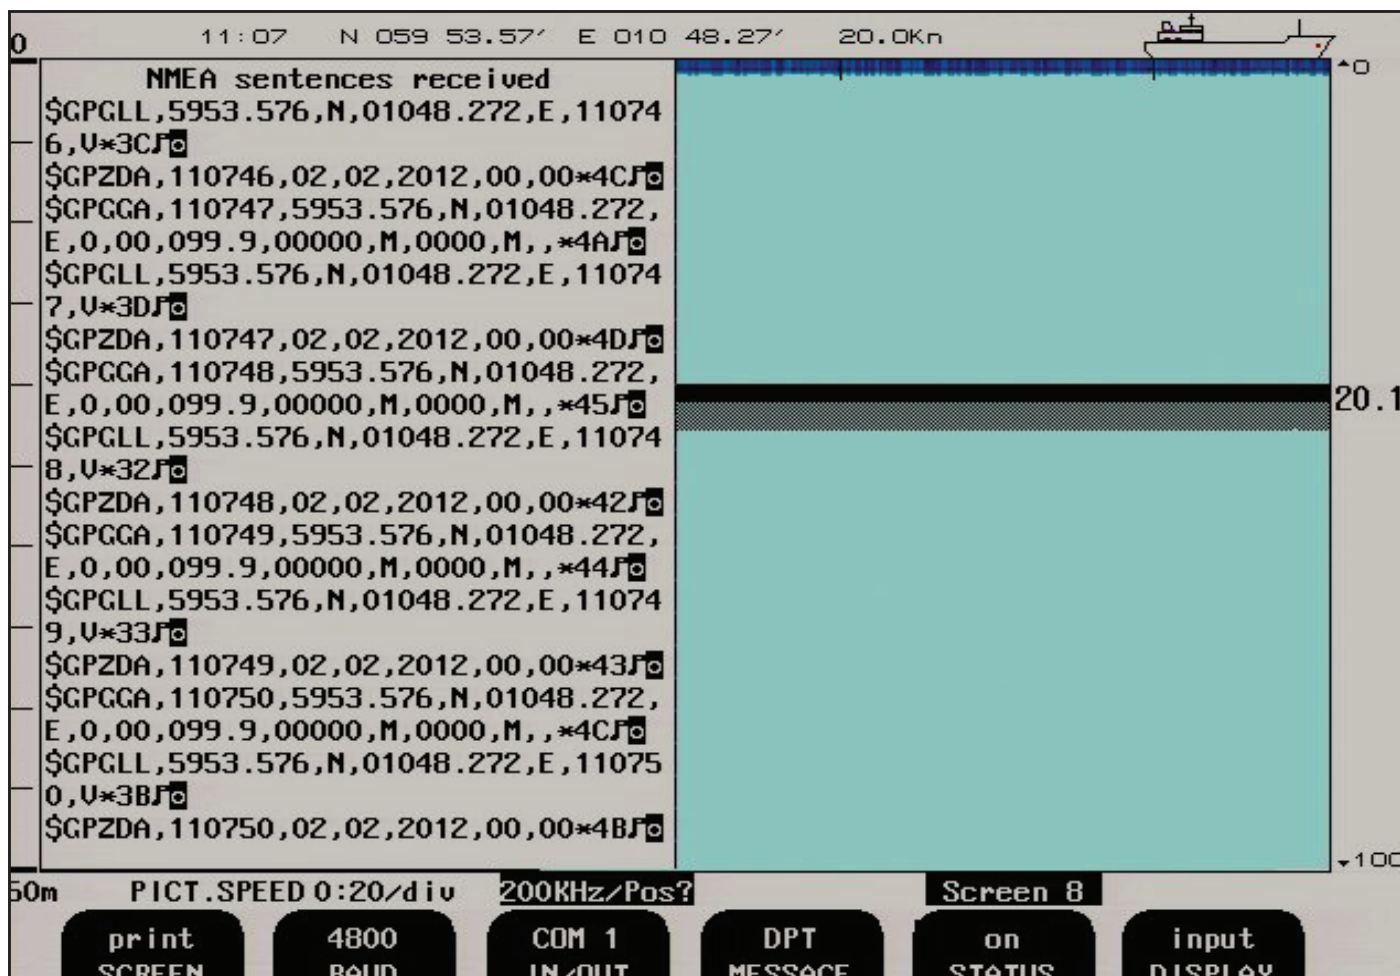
0 11:07 N 059 53.57′ E 010 48.27′ 20.0Kn

NMEA sentences received
$GPGLL,5953.576,N,01048.272,E,110746,V*3C
$GPZDA,110746,02,02,2012,00,00*4C
$GPGGA,110747,5953.576,N,01048.272,E,0,00,099.9,00000,M,0000,M,,*4A
$GPGLL,5953.576,N,01048.272,E,110747,V*3D
$GPZDA,110747,02,02,2012,00,00*4D
$GPGGA,110748,5953.576,N,01048.272,E,0,00,099.9,00000,M,0000,M,,*45
$GPGLL,5953.576,N,01048.272,E,110748,V*32
$GPZDA,110748,02,02,2012,00,00*42
$GPGGA,110749,5953.576,N,01048.272,E,0,00,099.9,00000,M,0000,M,,*44
$GPGLL,5953.576,N,01048.272,E,110749,V*33
$GPZDA,110749,02,02,2012,00,00*43
$GPGGA,110750,5953.576,N,01048.272,E,0,00,099.9,00000,M,0000,M,,*4C
$GPGLL,5953.576,N,01048.272,E,110750,V*3B
$GPZDA,110750,02,02,2012,00,00*4B

0
20.1
100

50m PICT.SPEED 0:20/div 200KHz/Pos? Screen 8

print SCREEN
4800 BAUD
COM 1 IN/OUT
DPT MESSAGE
on STATUS
input DISPLAY